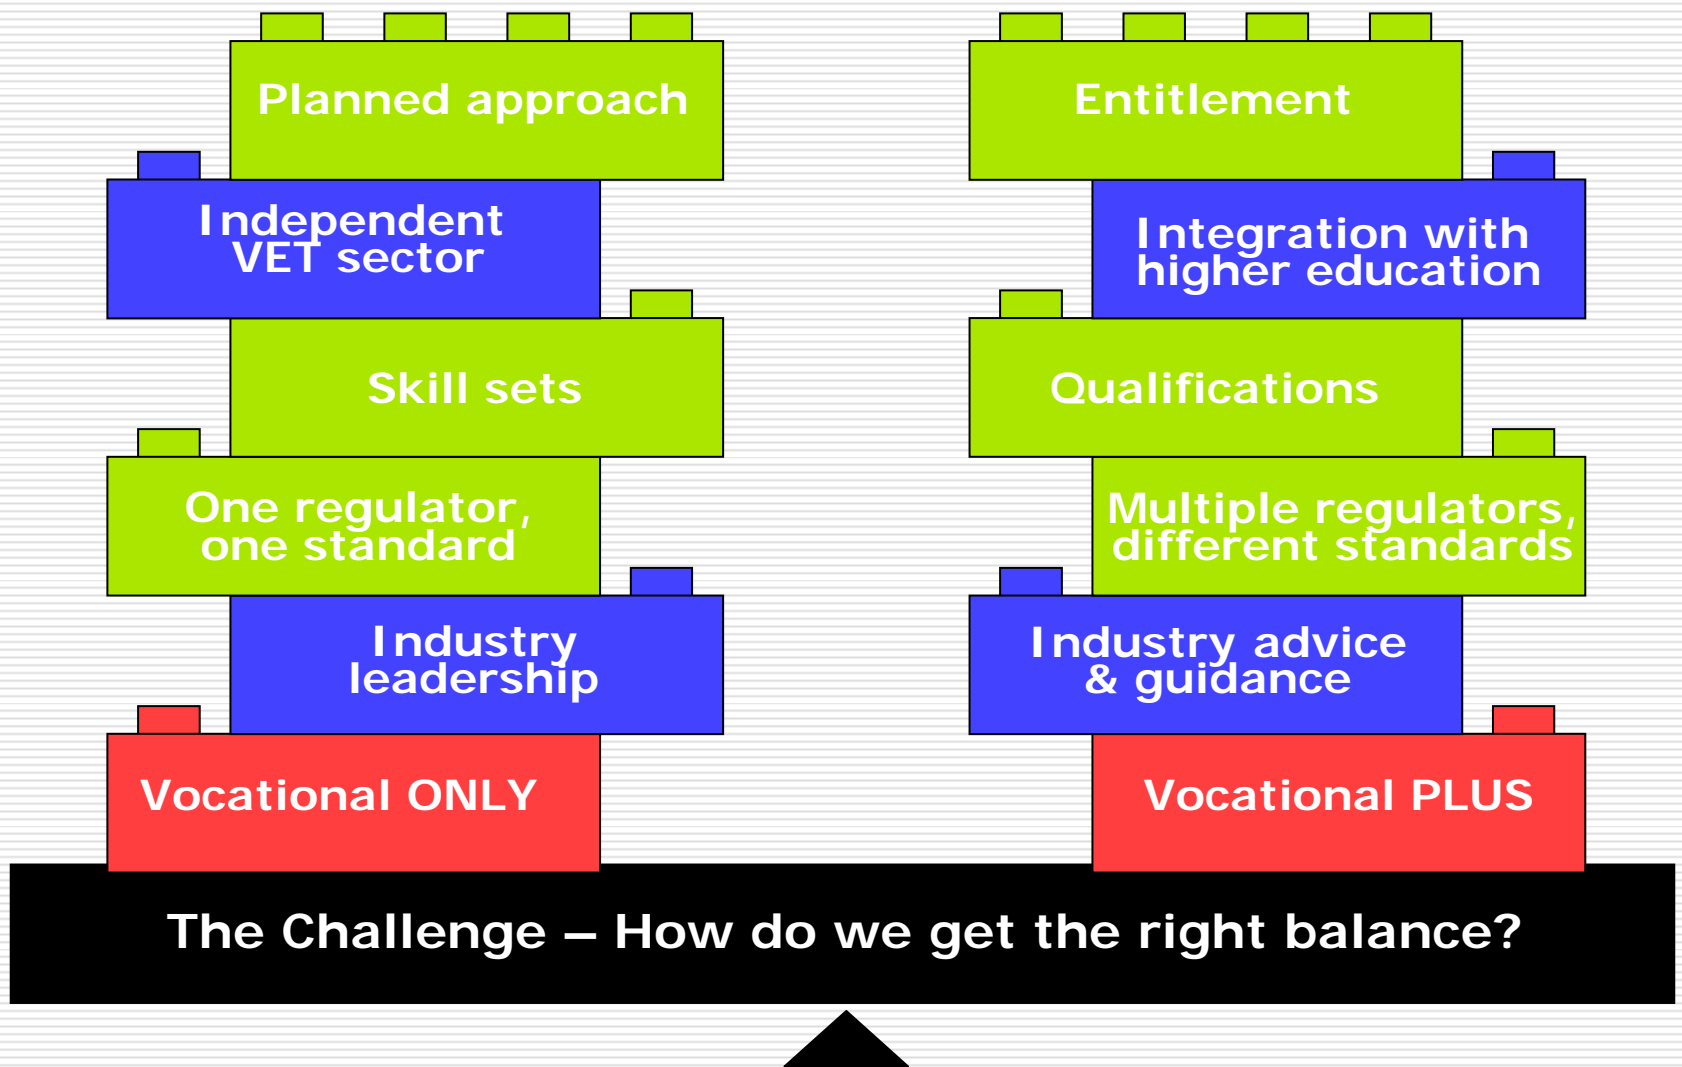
Planned approach

Independent VET sector

Skill sets

One regulator, one standard

Industry leadership

Vocational ONLY

Entitlement

Integration with higher education

Qualifications

Multiple regulators, different standards

Industry advice & guidance

Vocational PLUS

The Challenge – How do we get the right balance?